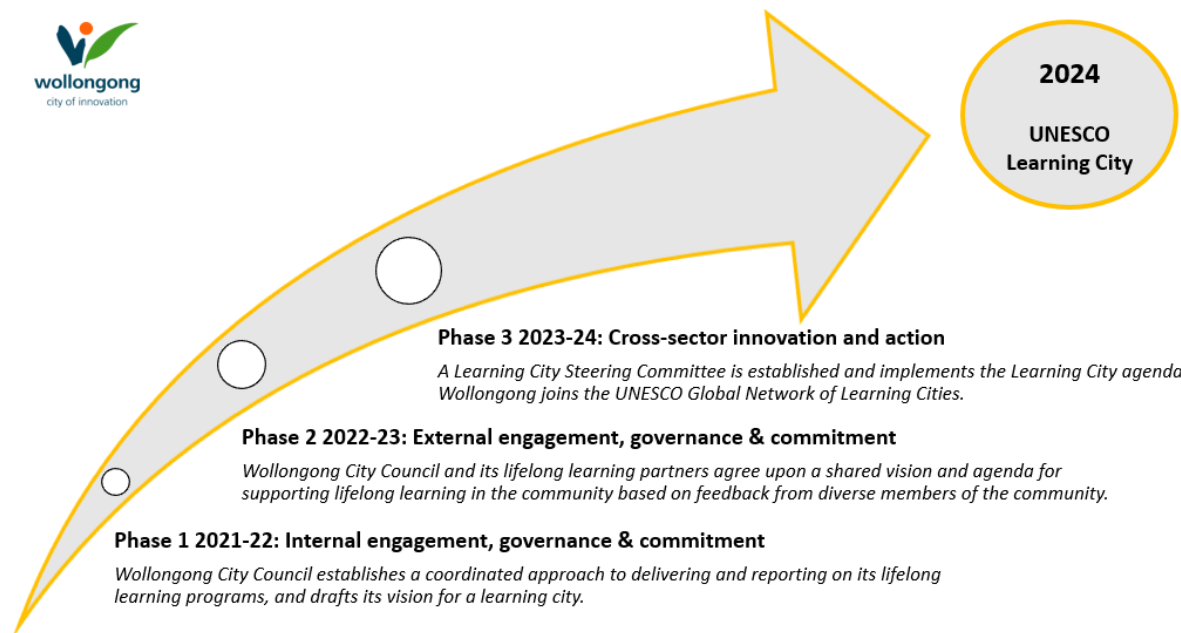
wollongong
city of innovation

2024

UNESCO
Learning City

Phase 3 2023-24: Cross-sector innovation and action

A Learning City Steering Committee is established and implements the Learning City agend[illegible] Wollongong joins the UNESCO Global Network of Learning Cities.

Phase 2 2022-23: External engagement, governance & commitment

Wollongong City Council and its lifelong learning partners agree upon a shared vision and agenda for supporting lifelong learning in the community based on feedback from diverse members of the community.

Phase 1 2021-22: Internal engagement, governance & commitment

Wollongong City Council establishes a coordinated approach to delivering and reporting on its lifelong learning programs, and drafts its vision for a learning city.